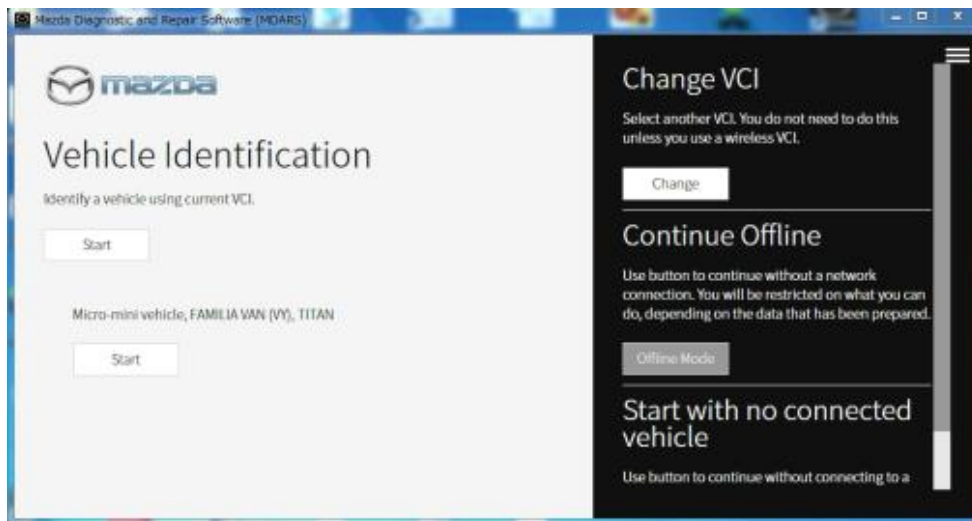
Mazda Diagnostic and Repair Software (MDARS)

mazda

Vehicle Identification

Identify a vehicle using current VCI.

Start

Micro-mini vehicle, FAMILIA VAN (VY), TITAN

Start

Change VCI

Select another VCI. You do not need to do this unless you use a wireless VCI.

Change

Continue Offline

Use button to continue without a network connection. You will be restricted on what you can do, depending on the data that has been prepared.

Offline Mode

Start with no connected vehicle

Use button to continue without connecting to a